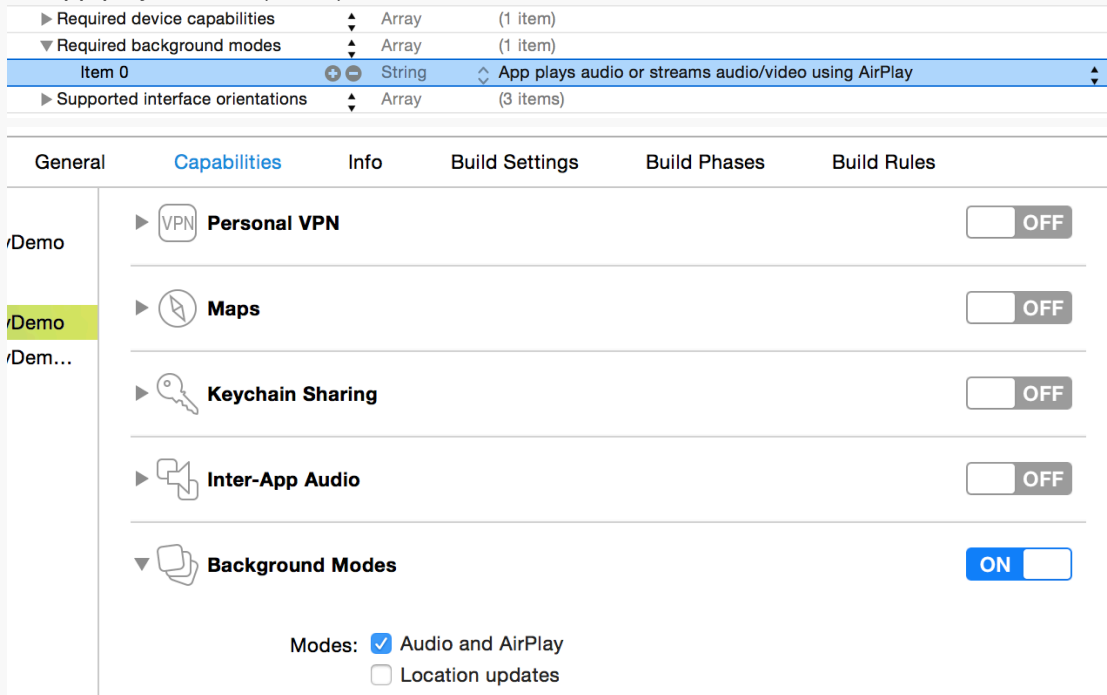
| Required device capabilities | Array | (1 item) |
|---|---|---|
| Required background modes | Array | (1 item) |
| Item 0 | String | App plays audio or streams audio/video using AirPlay |
| Supported interface orientations | Array | (3 items) |

General Capabilities Info Build Settings Build Phases Build Rules

/Demo

/Demo

/Dem...

VPN Personal VPN OFF

Maps OFF

Keychain Sharing OFF

Inter-App Audio OFF

Background Modes ON

Modes: Audio and AirPlay

Location updates